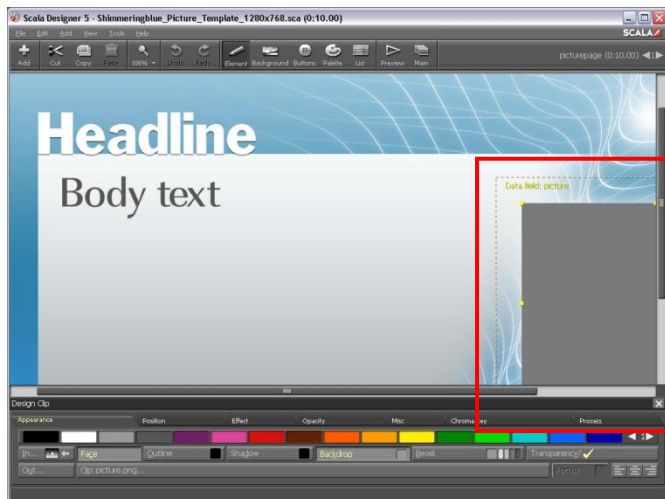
Scala Designer 5 - Shimmeringblue_Picture_Template_1280x768.sca (0:10.00)

File Edit Add View Tools Help

SCALA

Add Cut Copy Paste 100% Undo Redo Element Background Buttons Palette List Preview Main

picturepage (0:10.00)

Headline

Body text

Data field: picture

Design Clip

Appearance Position Effect Opacity Misc Chromakey Process

In... Face Outline Shadow Backdrop Bevel Transparency?

Out... Clip: picture.png...

Assign?